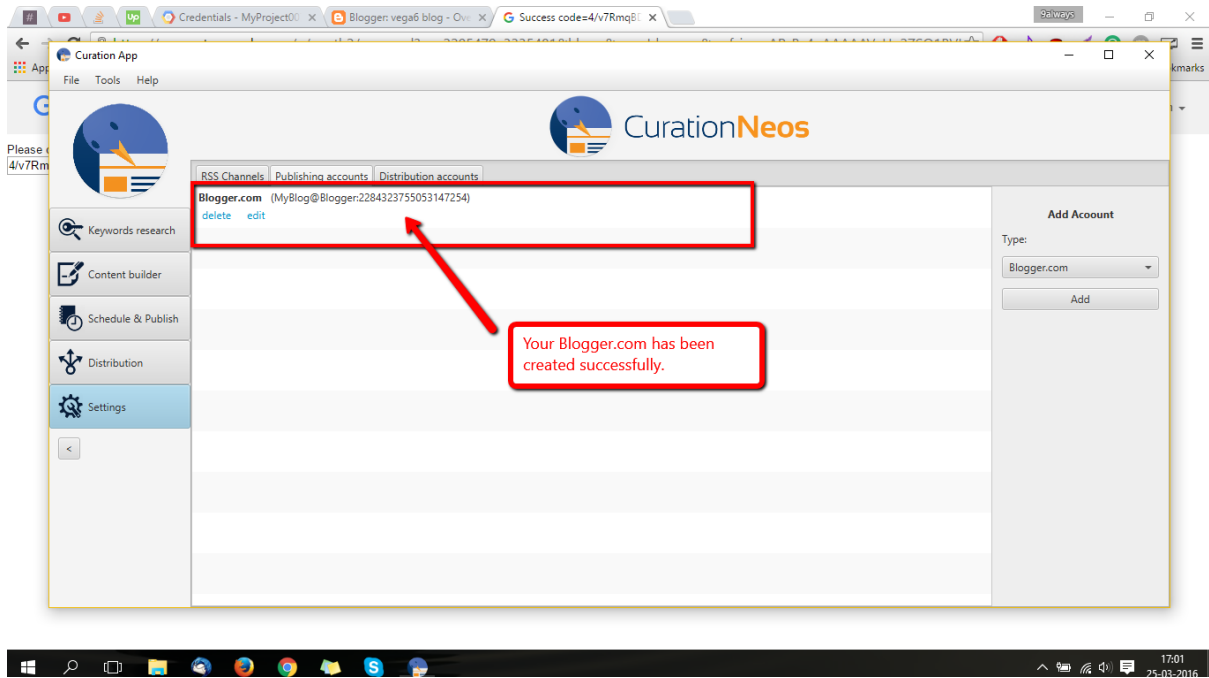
Credentials - MyProject00 ×
Blogger: vega6 blog - Ove ×
Success code=4/v7RmqB ×
9always
Apps
kmarks
Please
4/v7Rm
Curation App
File Tools Help
CurationNeos
RSS Channels
Publishing accounts
Distribution accounts
Blogger.com (MyBlog@Blogger:2284323755053147254)
delete edit
Keywords research
Content builder
Schedule & Publish
Distribution
Settings
<
Your Blogger.com has been created successfully.
Add Acoount
Type:
Blogger.com
Add
17:01
25-03-2016